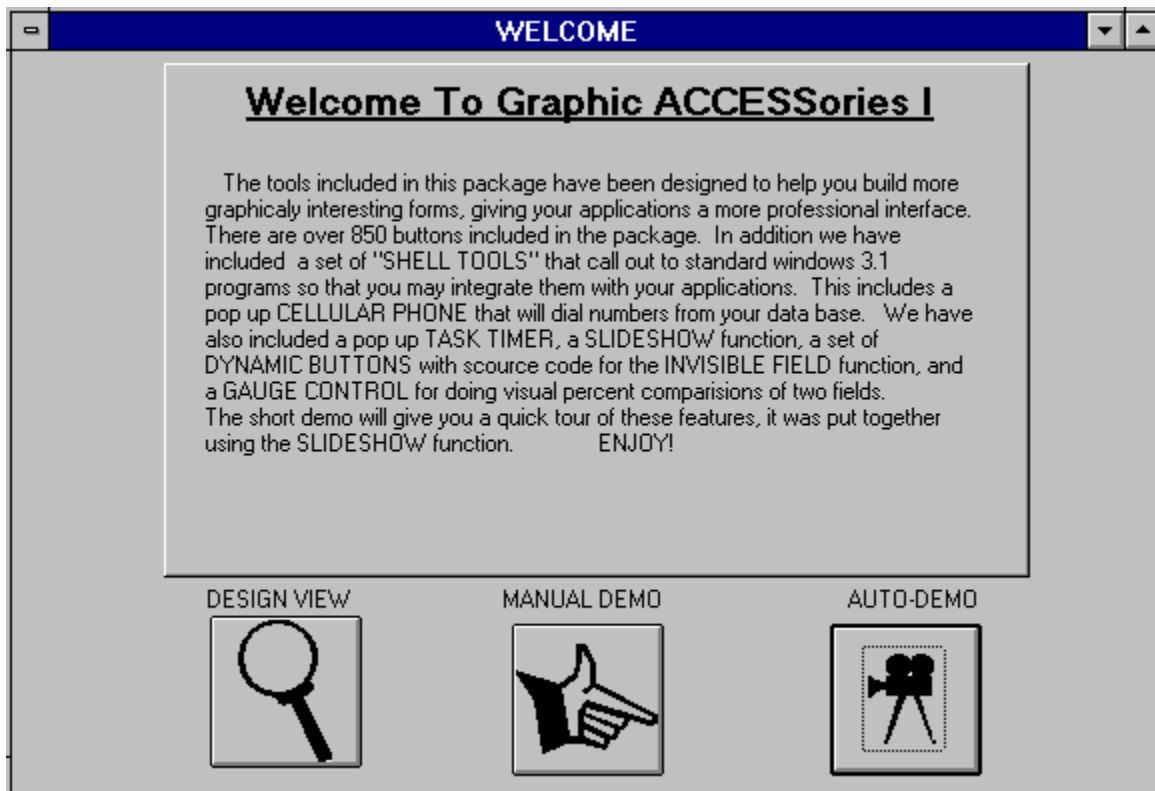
WELCOME

Welcome To Graphic ACCESSories I

The tools included in this package have been designed to help you build more graphicaly interesting forms, giving your applications a more professional interface. There are over 850 buttons included in the package. In addition we have included a set of "SHELL TOOLS" that call out to standard windows 3.1 programs so that you may integrate them with your applications. This includes a pop up CELLULAR PHONE that will dial numbers from your data base. We have also included a pop up TASK TIMER, a SLIDESHOW function, a set of DYNAMIC BUTTONS with scource code for the INVISIBLE FIELD function, and a GAUGE CONTROL for doing visual percent comparisions of two fields.
The short demo will give you a quick tour of these features, it was put together using the SLIDESHOW function. ENJOY!

DESIGN VIEW

MANUAL DEMO

AUTO-DEMO